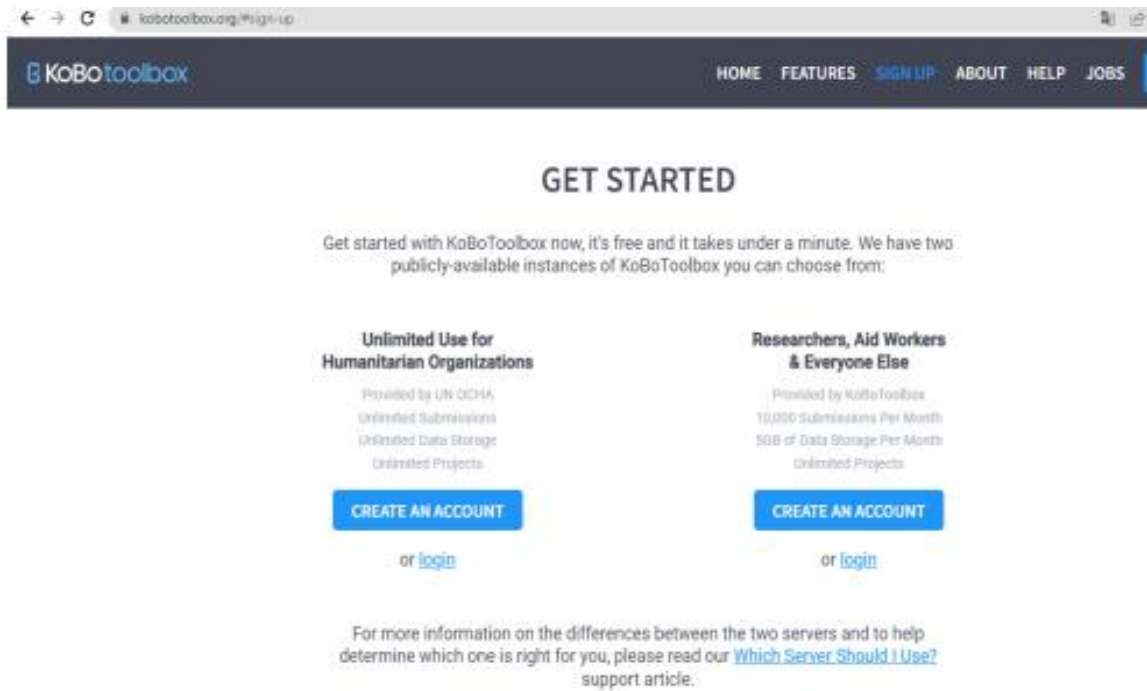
kobotoolbox.org/#sign-up

KoBoToolbox

HOME FEATURES SIGN UP ABOUT HELP JOBS

GET STARTED

Get started with KoBoToolbox now, it's free and it takes under a minute. We have two publicly-available instances of KoBoToolbox you can choose from:

Unlimited Use for Humanitarian Organizations

Provided by UN OCHA
Unlimited Submissions
Unlimited Data Storage
Unlimited Projects

CREATE AN ACCOUNT

or login

Researchers, Aid Workers & Everyone Else

Provided by KoBoToolbox
10,000 Submissions Per Month
5GB of Data Storage Per Month
Unlimited Projects

CREATE AN ACCOUNT

or login

For more information on the differences between the two servers and to help determine which one is right for you, please read our Which Server Should I Use? support article.